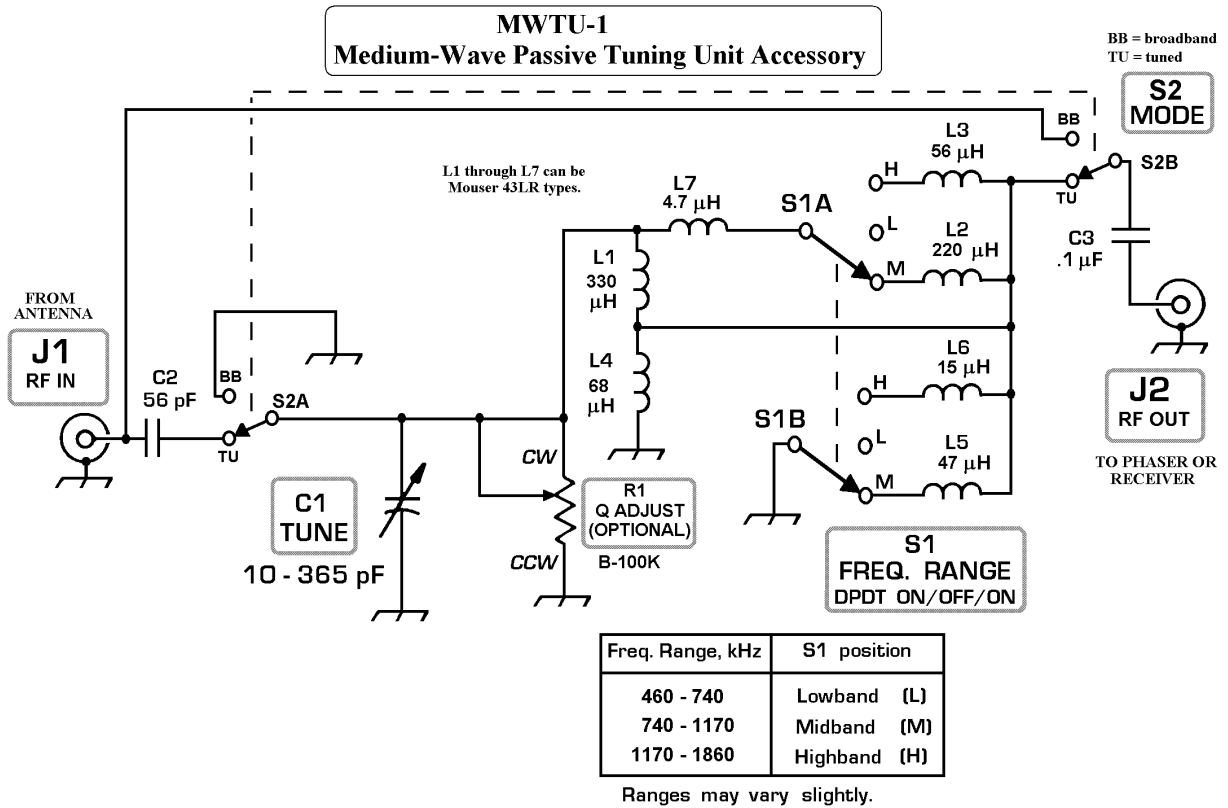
MWTU-1
Medium-Wave Passive Tuning Unit Accessory

BB = broadband
TU = tuned

S2
MODE

BB

L3
56 $\mu$H

H

S2B

TU

L1 through L7 can be Mouser 43LR types.

L7
4.7 $\mu$H

S1A

L

L2
220 $\mu$H

C3
.1 $\mu$F

M

L1
330 $\mu$H

FROM ANTENNA

J1
RF IN

L4
68 $\mu$H

L6
15 $\mu$H

H

C2
56 pF

BB

S2A

TU

S1B

L

L5
47 $\mu$H

M

J2
RF OUT

TO PHASER OR RECEIVER

CW

R1
Q ADJUST
(OPTIONAL)

C1
TUNE

10 - 365 pF

CCW

B-100K

S1
FREQ. RANGE
DPDT ON/OFF/ON

| Freq. Range, kHz | S1 position |
|---|---|
| 460 - 740 | Lowband (L) |
| 740 - 1170 | Midband (M) |
| 1170 - 1860 | Highband (H) |

Ranges may vary slightly.